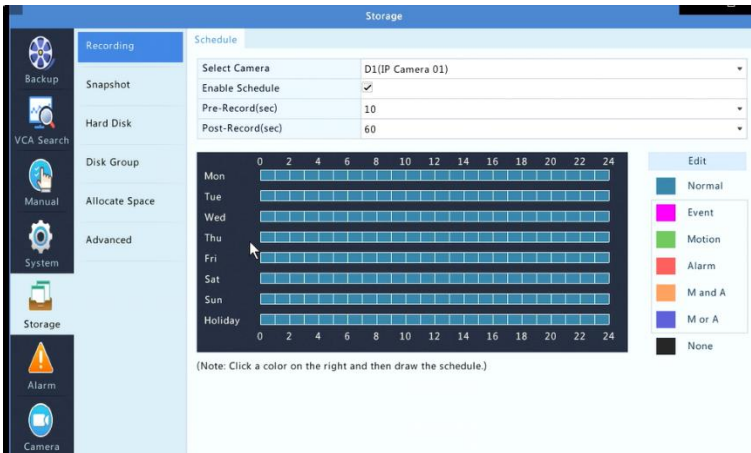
Storage

Backup
VCA Search
Manual
System
Storage
Alarm
Camera

Recording
Snapshot
Hard Disk
Disk Group
Allocate Space
Advanced

Schedule

| Select Camera | D1(IP Camera 01) |
|---|---|
| Enable Schedule | ✓ |
| Pre-Record(sec) | 10 |
| Post-Record(sec) | 60 |

0 2 4 6 8 10 12 14 16 18 20 22 24
Mon
Tue
Wed
Thu
Fri
Sat
Sun
Holiday
0 2 4 6 8 10 12 14 16 18 20 22 24

Edit
Normal
Event
Motion
Alarm
M and A
M or A
None

(Note: Click a color on the right and then draw the schedule.)